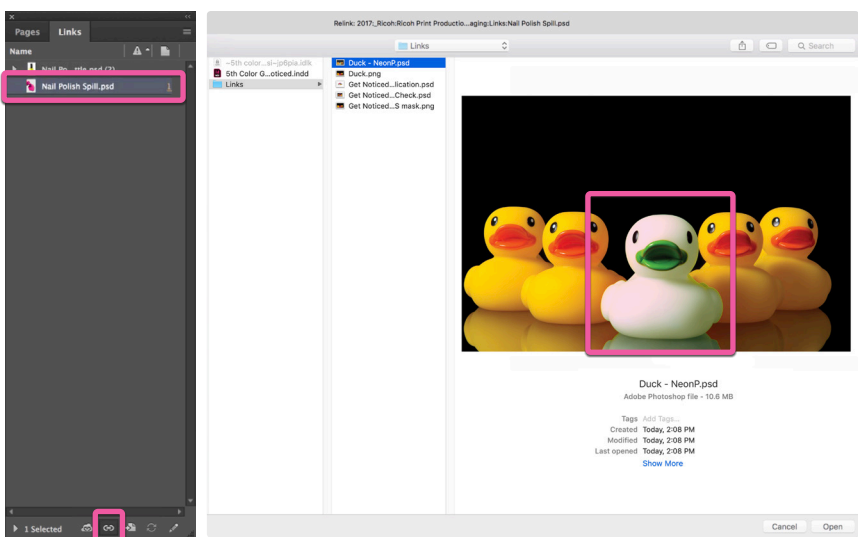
Pages Links

Name

Nail Po...ttle.psd (2)

Nail Polish Spill.psd

1 Selected

Relink: 2017:_Ricoh:Ricoh Print Productio...aging:Links:Nail Polish Spill.psd

Links

Search

~5th color...sl~jp6pia.idlk
5th Color G...oticed.indd
Links

Duck - NeonP.psd
Duck.png
Get Noticed...lication.psd
Get Noticed...Check.psd
Get Noticed...S mask.png

Duck - NeonP.psd
Adobe Photoshop file - 10.6 MB

Tags Add Tags...
Created Today, 2:08 PM
Modified Today, 2:08 PM
Last opened Today, 2:08 PM
Show More

Cancel Open